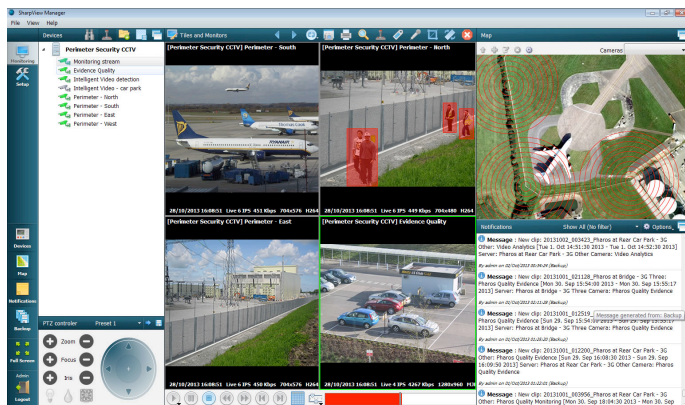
SharpView Manager
File View Help

Monitoring
Setup
Devices
Map
Notifications
Backup
Full Screen
Admin
Logout

Devices
Tiles and Monitors
Map
Cameras

Perimeter Security CCTV
Monitoring stream
Evidence Quality
Intelligent Video detection
Intelligent Video - car park
Perimeter - North
Perimeter - South
Perimeter - East
Perimeter - West

PTZ controller
Preset 1
Zoom
Focus
Iris

[Perimeter Security CCTV] Perimeter - South
28/10/2013 16:08:51 Live 6 IPS 451 Kbps 704x576 H264

[Perimeter Security CCTV] Perimeter - North
28/10/2013 16:08:51 Live 6 IPS 449 Kbps 704x480 H264

[Perimeter Security CCTV] Perimeter - East
28/10/2013 16:08:51 Live 6 IPS 450 Kbps 704x576 H264

[Perimeter Security CCTV] Evidence Quality
28/10/2013 16:08:51 Live 4 IPS 4267 Kbps 1280x960 H264

Notifications
Show All (No filter)
Options

Message : New clip: 20131002_003423_Pharos at Rear Car Park - 3G Other: Video Analytics [Tue 1. Oct 14:51:30 2013 - Tue 1. Oct 14:52:30 2013] Server: Pharos at Rear Car Park - 3G Other Camera: Video Analytics
By admin on 02/Oct/2013 00:34:29 (Backup)

Message : New clip: 20131001_021128_Pharos at Bridge - 3G Three: Pharos Quality Evidence [Mon 30. Sep 15:54:00 2013 - Mon 30. Sep 15:55:17 2013] Server: Pharos at Bridge - 3G Three Camera: Pharos Quality Evidence
By admin on 01/Oct/2013 02:11:28 (Backup)

Message : New clip: 20131001_012519_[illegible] 2013 - Sun 29. Sep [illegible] Message generated from: Backup
By admin on 01/Oct/2013 01:25:19 (Backup)

Message : New clip: 20131001_012200_Pharos at Rear Car Park - 3G Other: Pharos Quality Evidence [Sun 29. Sep 16:08:30 2013 - Sun 29. Sep 16:09:50 2013] Server: Pharos at Rear Car Park - 3G Other Camera: Pharos Quality Evidence
By admin on 01/Oct/2013 01:22:00 (Backup)

Message : New clip: 20131001_003956_Pharos at Rear Car Park - 3G Other: Pharos Quality Monitoring [Mon 30. Sep 18:04:30 2013 - Mon 30. Sep